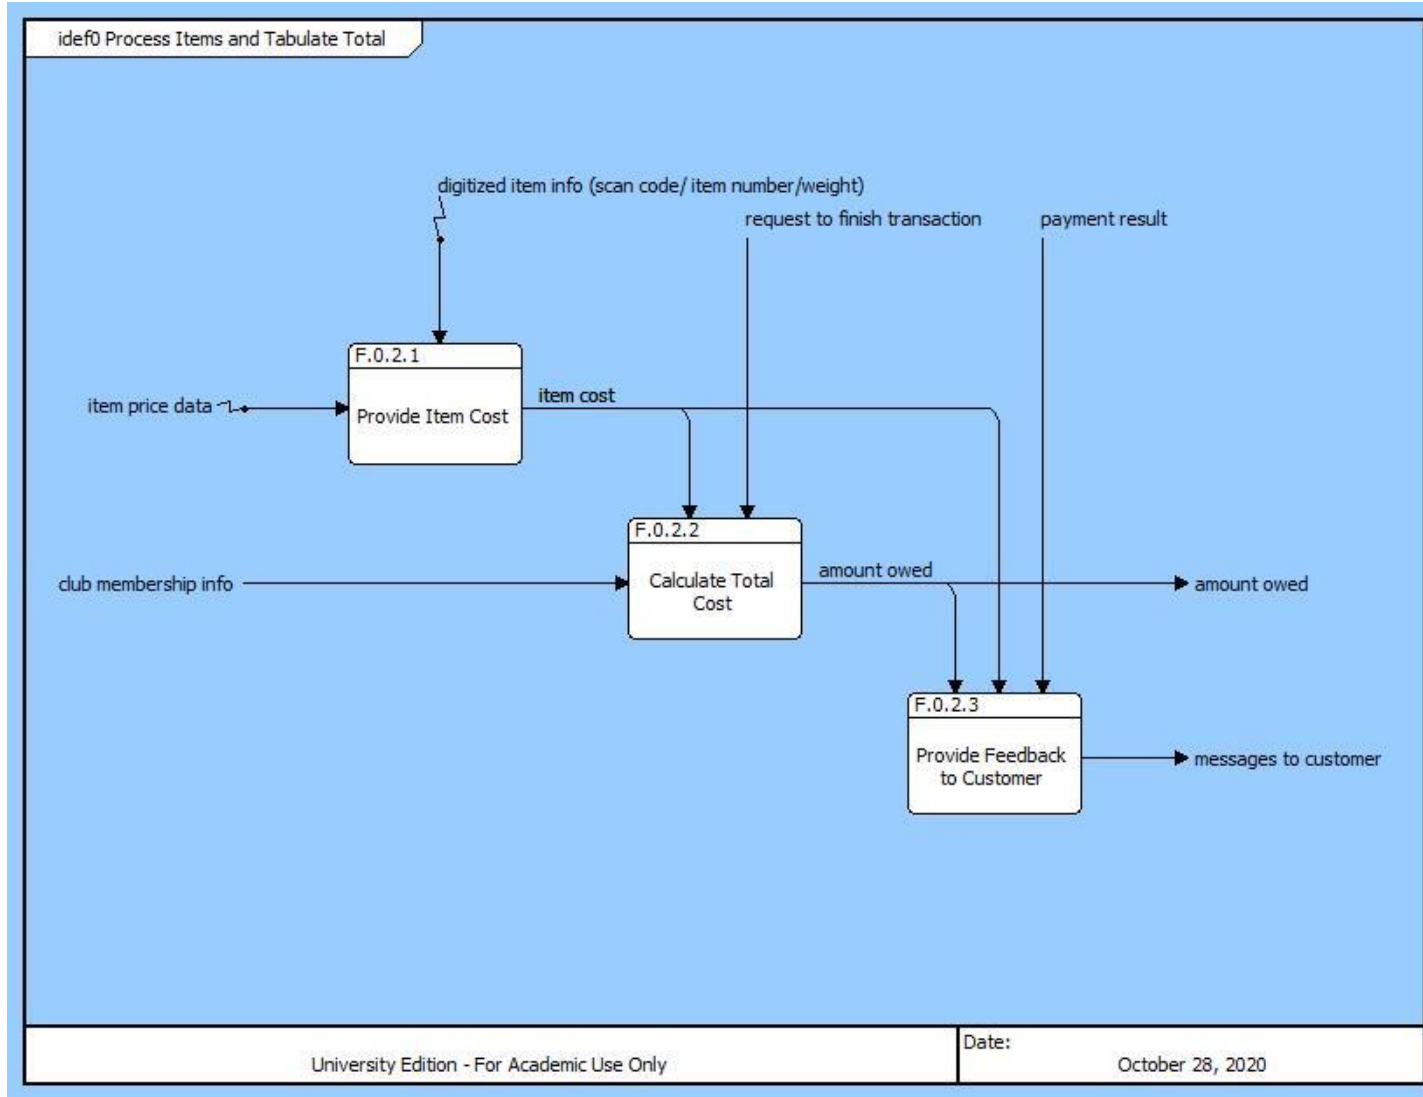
idef0 Process Items and Tabulate Total

digitized item info (scan code/ item number/weight)

request to finish transaction

payment result

F.0.2.1
Provide Item Cost

item price data

item cost

F.0.2.2
Calculate Total Cost

club membership info

amount owed

amount owed

F.0.2.3
Provide Feedback to Customer

messages to customer

University Edition - For Academic Use Only

Date:
October 28, 2020